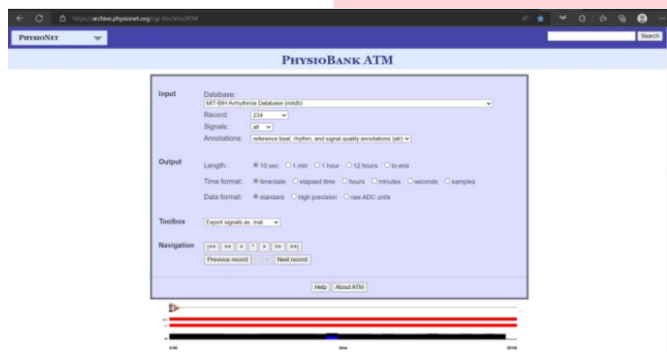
https://archive.physionet.org/cgi-bin/atm/ATM

PhysioNet

Search

PhysioBank ATM

Input

Database:
MIT-BIH Arrhythmia Database (mitdb)

Record: 234

Signals: all

Annotations: reference beat, rhythm, and signal quality annotations (atr)

Output

Length: 10 sec 1 min 1 hour 12 hours to end

Time format: time/date elapsed time hours minutes seconds samples

Data format: standard high precision raw ADC units

Toolbox

Export signals as .mat

Navigation

|<< << < * > >> >>|

Previous record Next record

Help About ATM

0:00 time 30:05